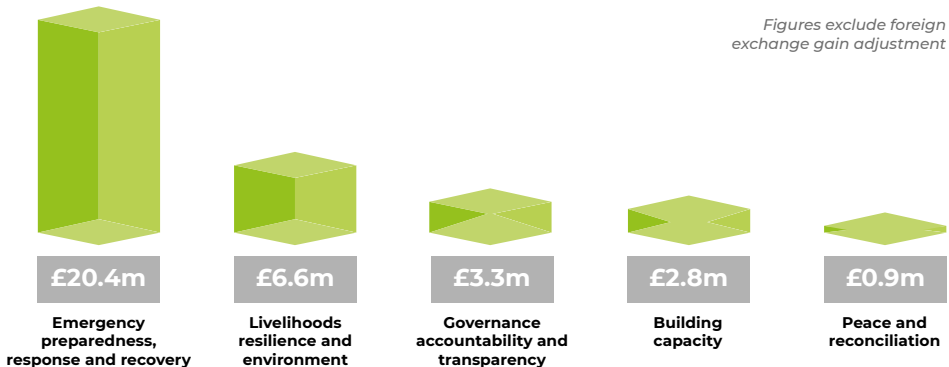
Figures exclude foreign exchange gain adjustment

£20.4m
Emergency preparedness, response and recovery

£6.6m
Livelihoods resilience and environment

£3.3m
Governance accountability and transparency

£2.8m
Building capacity

£0.9m
Peace and reconciliation